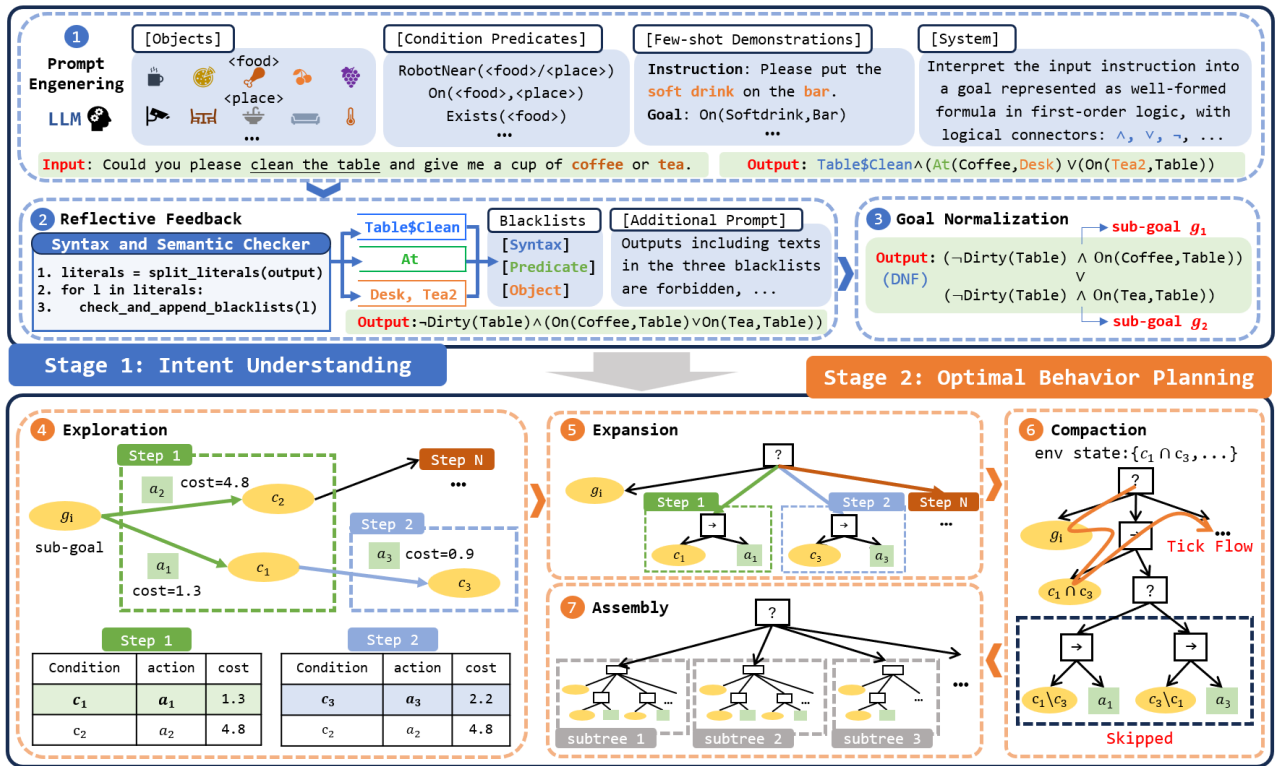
1 Prompt Engenering LLM

[Objects]
<food>
<place>
...

[Condition Predicates]
RobotNear(<food>/<place>)
On(<food>,<place>)
Exists(<food>)
...

[Few-shot Demonstrations]
Instruction: Please put the soft drink on the bar.
Goal: On(Softdrink,Bar)
...

[System]
Interpret the input instruction into a goal represented as well-formed formula in first-order logic, with logical connectors: $\wedge$, $\vee$, $\neg$, ...

Input: Could you please clean the table and give me a cup of coffee or tea.

Output: Table$Clean$\wedge$(At(Coffee,Desk)$\vee$(On(Tea2,Table))

2 Reflective Feedback
Syntax and Semantic Checker
1. literals = split_literals(output)
2. for l in literals:
3. check_and_append_blacklists(l)

Table$Clean
At
Desk, Tea2

Blacklists
[Syntax]
[Predicate]
[Object]

[Additional Prompt]
Outputs including texts in the three blacklists are forbidden, ...

Output:$\neg$Dirty(Table)$\wedge$(On(Coffee,Table)$\vee$On(Tea,Table))

3 Goal Normalization
Output: (DNF) ($\neg$Dirty(Table) $\wedge$ On(Coffee,Table)) $\vee$ ($\neg$Dirty(Table) $\wedge$ On(Tea,Table))
sub-goal $g_1$
sub-goal $g_2$

Stage 1: Intent Understanding

Stage 2: Optimal Behavior Planning

4 Exploration
Step 1
Step N
...
$a_2$ cost=4.8 $c_2$
$g_i$
sub-goal
$a_1$ cost=1.3 $c_1$
Step 2
$a_3$ cost=0.9 $c_3$

Step 1
| Condition | action | cost |
|---|---|---|
| $c_1$ | $a_1$ | 1.3 |
| $c_2$ | $a_2$ | 4.8 |

Step 2
| Condition | action | cost |
|---|---|---|
| $c_3$ | $a_3$ | 2.2 |
| $c_2$ | $a_2$ | 4.8 |

5 Expansion
?
$g_i$
Step 1
Step 2
Step N
→ $c_1$ $a_1$
→ $c_3$ $a_3$
...

7 Assembly
?
...
subtree 1
subtree 2
subtree 3
...

6 Compaction
env state:{$c_1 \cap c_3$,...}
?
$g_i$
→
...
Tick Flow
$c_1 \cap c_3$
?
→ →
$c_1 \backslash c_3$ $a_1$
$c_3 \backslash c_1$ $a_3$
Skipped